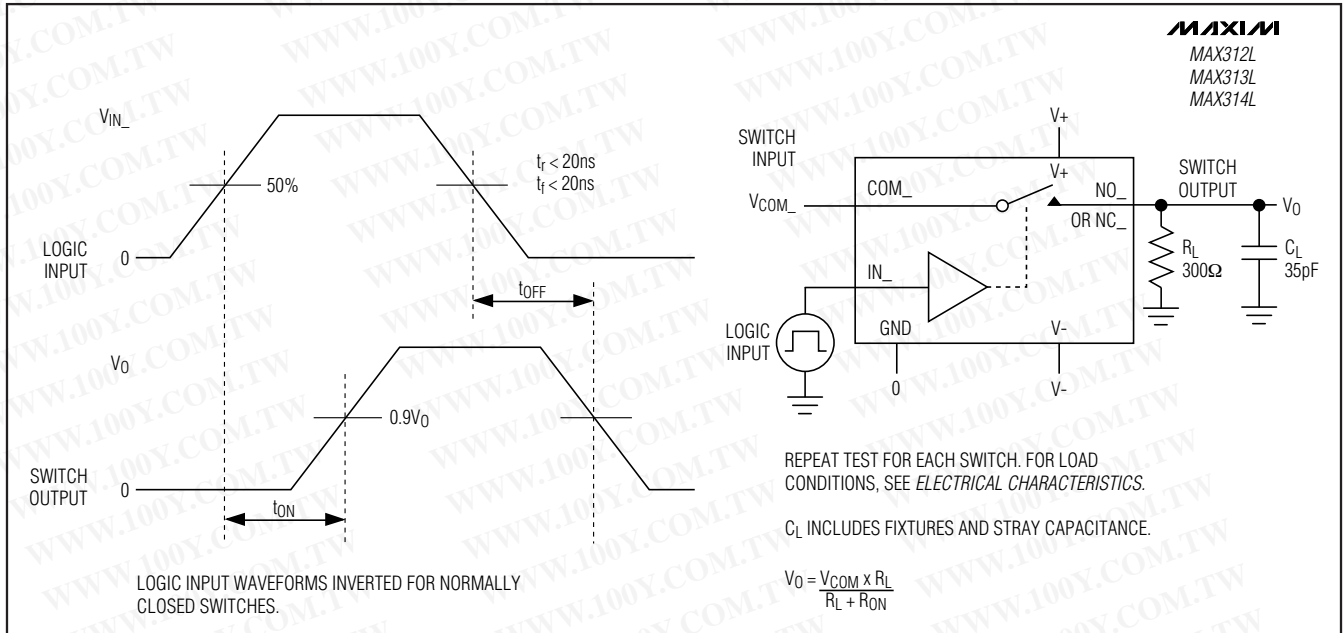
MAXIM
MAX312L
MAX313L
MAX314L

$V_{IN\_}$

50%

$t_r < 20ns$
$t_f < 20ns$

LOGIC INPUT 0

$t_{OFF}$

$V_O$

$0.9V_O$

SWITCH OUTPUT 0

$t_{ON}$

LOGIC INPUT WAVEFORMS INVERTED FOR NORMALLY CLOSED SWITCHES.

SWITCH INPUT

V+

V+

$V_{COM\_}$

COM_

NO_

OR NC_

SWITCH OUTPUT

$V_O$

IN_

$R_L$
$300\Omega$

$C_L$
35pF

LOGIC INPUT

GND

V-

0

V-

REPEAT TEST FOR EACH SWITCH. FOR LOAD CONDITIONS, SEE ELECTRICAL CHARACTERISTICS.

$C_L$ INCLUDES FIXTURES AND STRAY CAPACITANCE.

$V_O = \frac{V_{COM} \times R_L}{R_L + R_{ON}}$

WWW.100Y.COM.TW